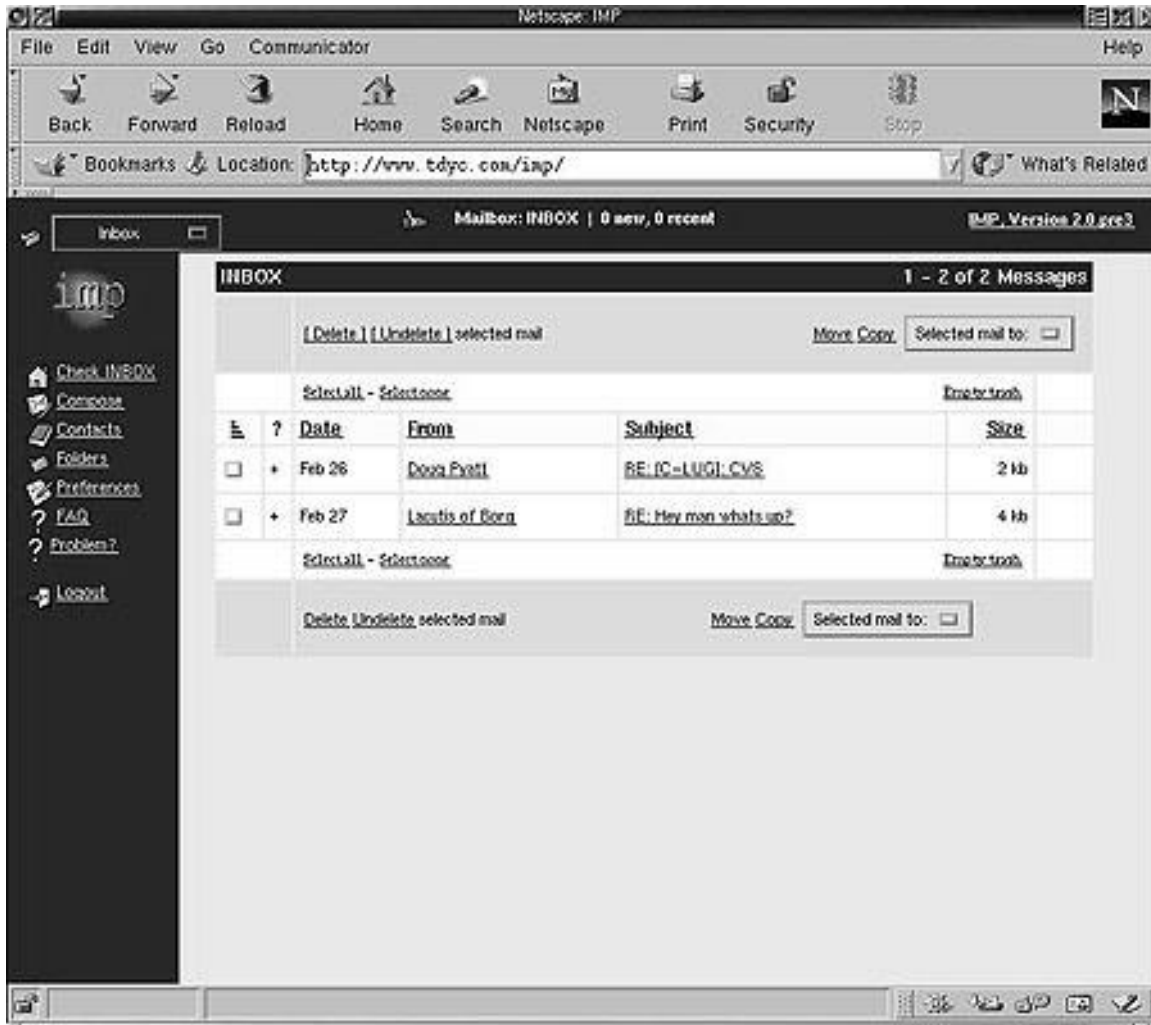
Netscape: IMP

File Edit View Go Communicator Help

Back Forward Reload Home Search Netscape Print Security Stop

Bookmarks Location: http://www.tdyc.com/imp/ What's Related

Inbox

Mailbox: INBOX | 0 new, 0 recent

IMP, Version 2.0.pre3

imp

Check INBOX
Compose
Contacts
Folders
Preferences
FAQ
Problem?
Logout

INBOX 1 - 2 of 2 Messages

[ Delete ] [ Undelete ] selected mail Move Copy Selected mail to:

Select all - Select none Empty trash

| | ? | Date | From | Subject | Size |
|---|---|---|---|---|---|
| | + | Feb 26 | Doug Pyatt | RE: [C-LUG]: CVS | 2 kb |
| | + | Feb 27 | Lacutis of Borg | RE: Hey man whats up? | 4 kb |

Select all - Select none Empty trash

Delete Undelete selected mail Move Copy Selected mail to: